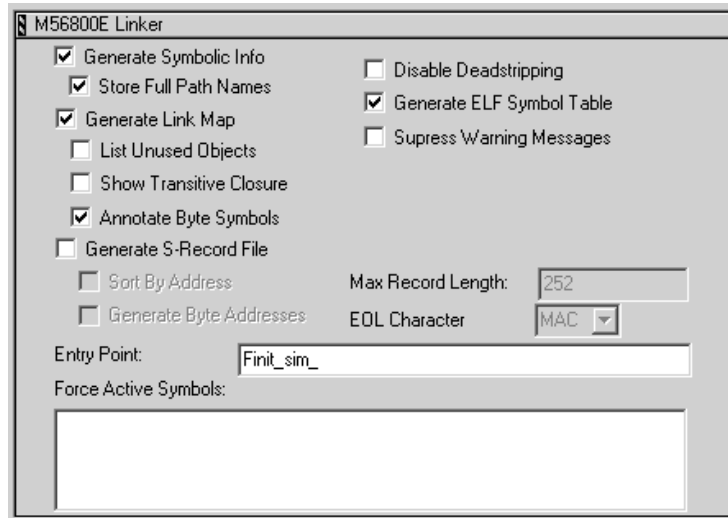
M56800E Linker

Generate Symbolic Info
Store Full Path Names
Generate Link Map
List Unused Objects
Show Transitive Closure
Annotate Byte Symbols
Generate S-Record File
Sort By Address
Generate Byte Addresses

Disable Deadstripping
Generate ELF Symbol Table
Supress Warning Messages

Max Record Length: 252
EOL Character MAC

Entry Point: Finit_sim_
Force Active Symbols: